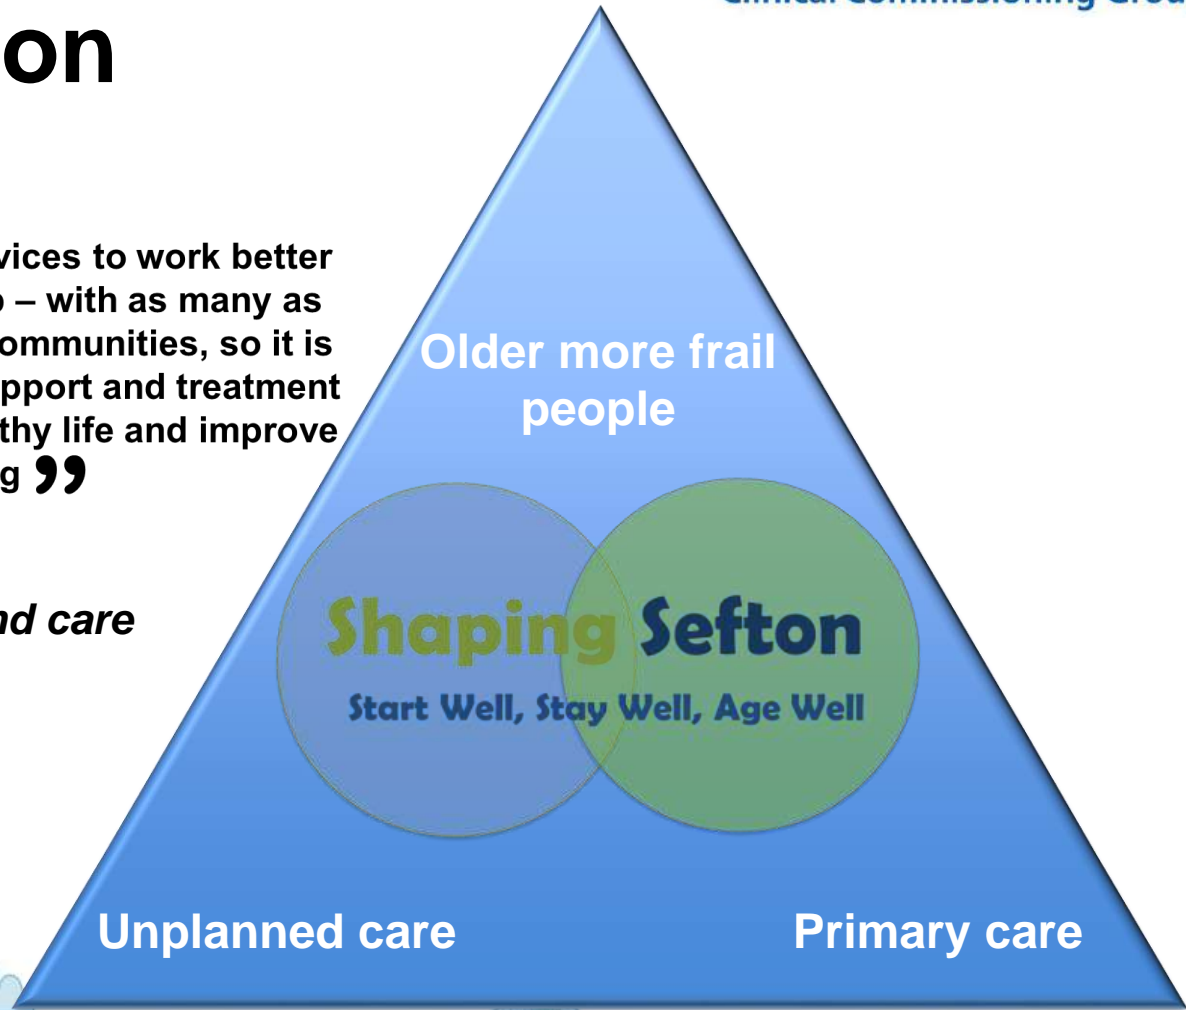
on

vices to work better
– with as many as
ommunities, so it is
pport and treatment
thy life and improve
g ❞

nd care

Older more frail people

Shaping Sefton
Start Well, Stay Well, Age Well

Unplanned care

Primary care